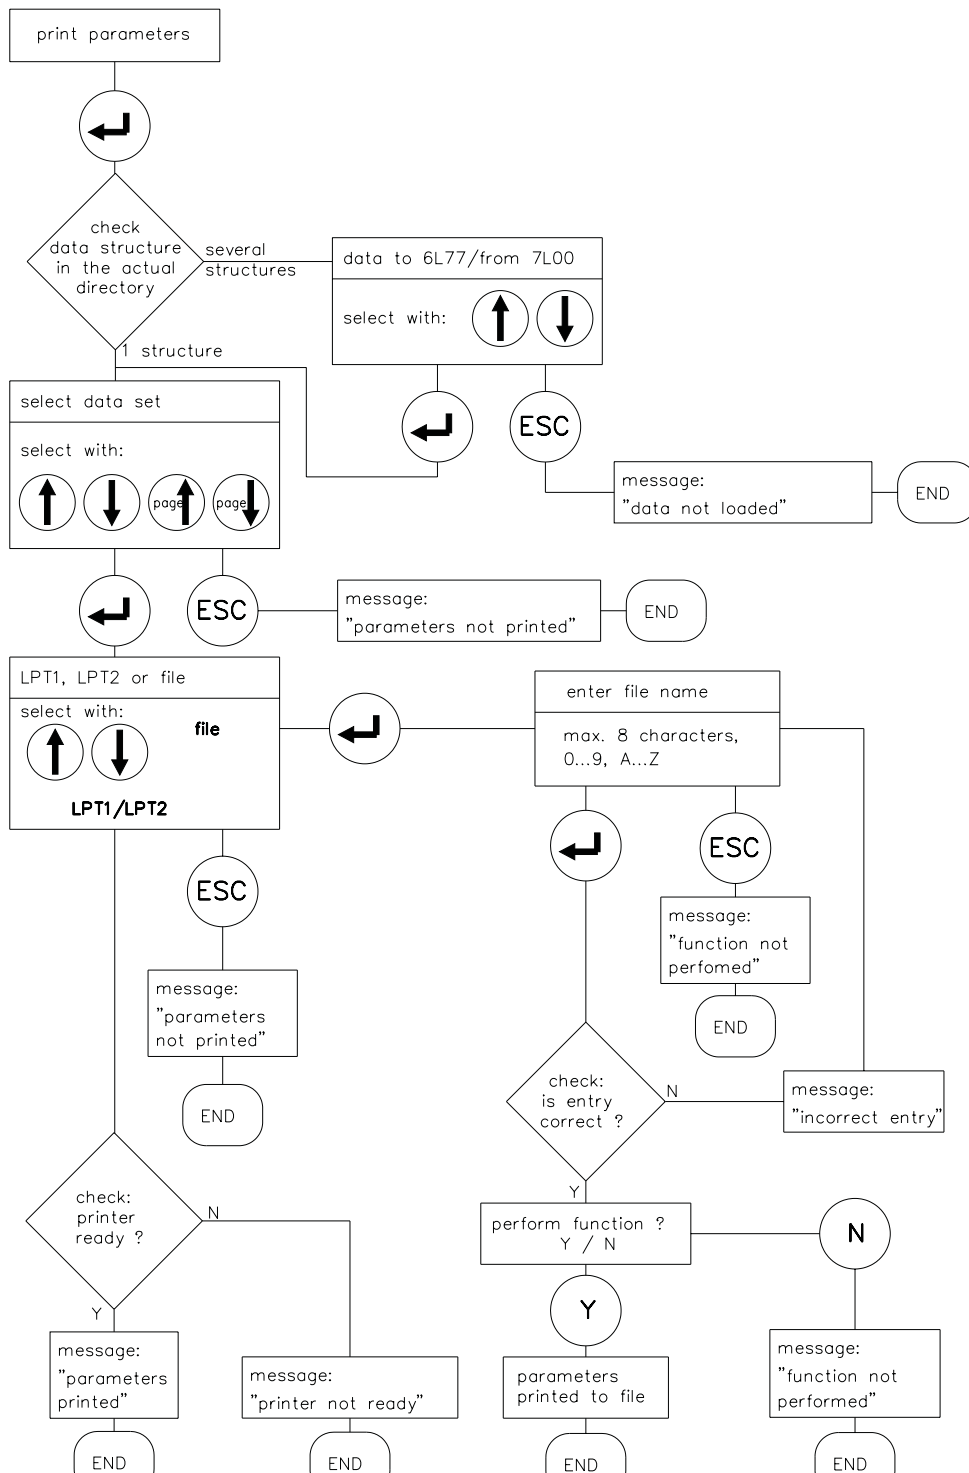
print parameters

check data structure in the actual directory

several structures

data to 6L77/from 7L00

select with:

1 structure

select data set

select with:

page

page

ESC

message:
"data not loaded"

END

ESC

message:
"parameters not printed"

END

LPT1, LPT2 or file

select with:

file

LPT1/LPT2

enter file name

max. 8 characters, 0...9, A...Z

ESC

ESC

message:
"function not perfomed"

END

message:
"parameters not printed"

END

check:
is entry correct ?

N

message:
"incorrect entry"

Y

check:
printer ready ?

N

perform function ?
Y / N

N

Y

Y

message:
"parameters printed"

message:
"printer not ready"

parameters printed to file

message:
"function not performed"

END

END

END

END